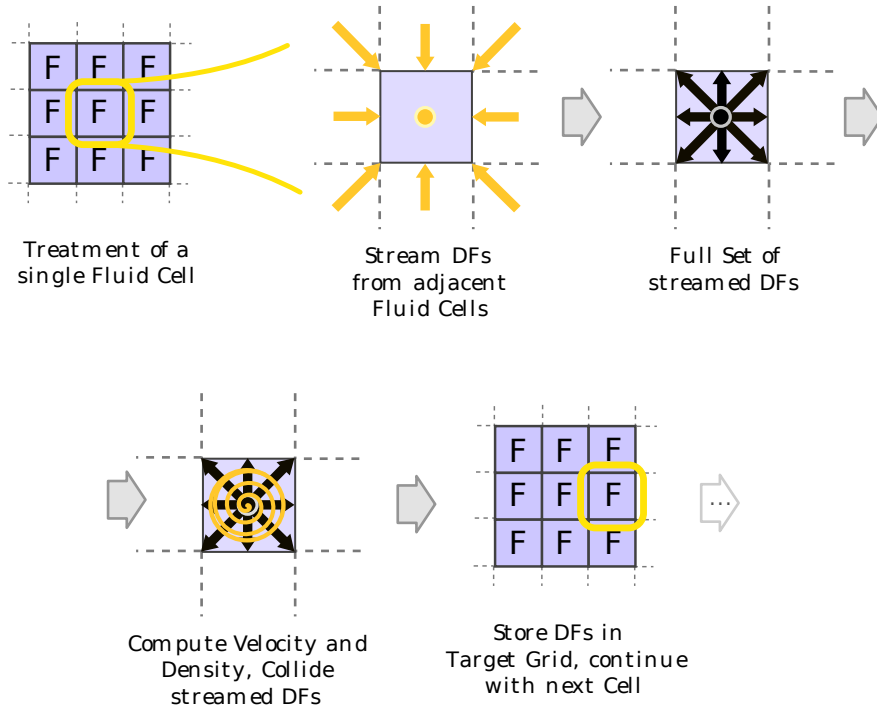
F F F
F F F
F F F

Treatment of a single Fluid Cell

Stream DFs from adjacent Fluid Cells

Full Set of streamed DFs

Compute Velocity and Density, Collide streamed DFs

F F F
F F F
F F F

Store DFs in Target Grid, continue with next Cell

...